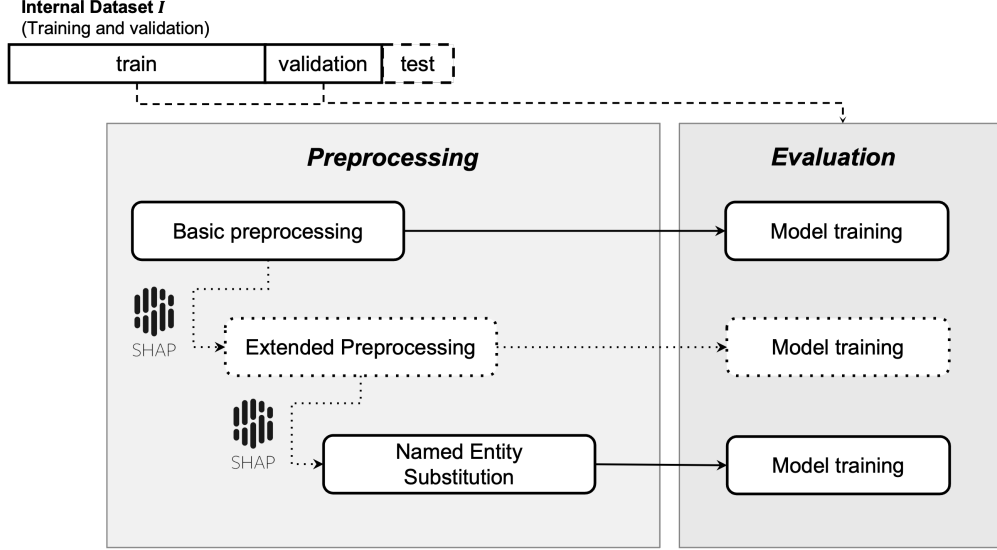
Internal Dataset $I$
(Training and validation)

train | validation | test

Preprocessing

Basic preprocessing

SHAP

Extended Preprocessing

SHAP

Named Entity Substitution

Evaluation

Model training

Model training

Model training